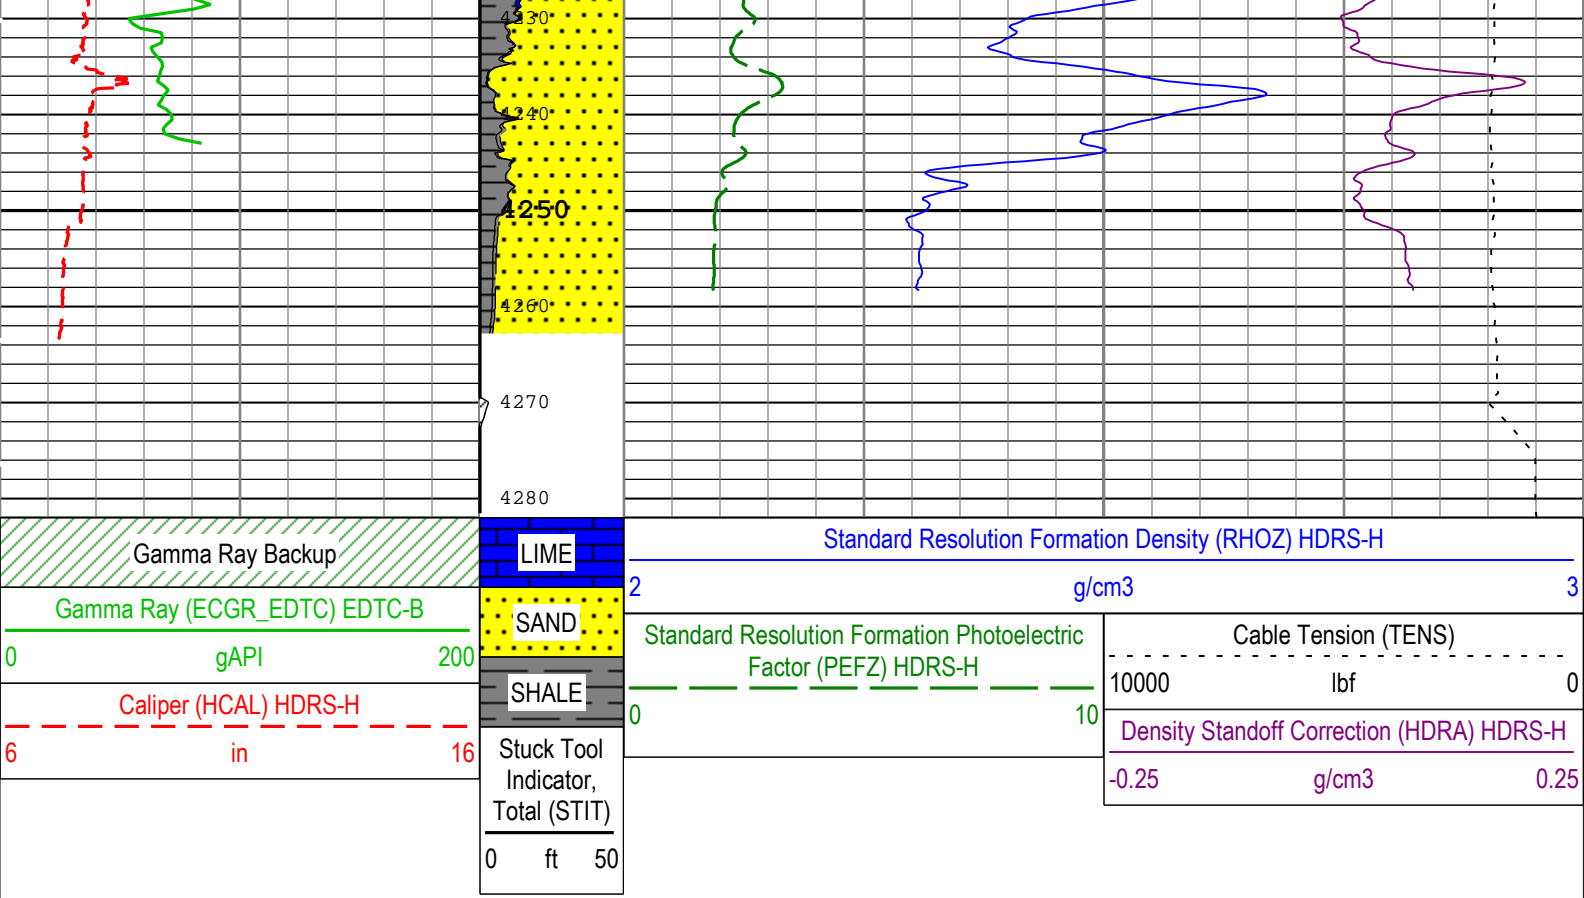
4230

4240

4250

4260

4270

4280

Gamma Ray Backup

Gamma Ray (ECGR_EDTC) EDTC-B
0 gAPI 200

Caliper (HCAL) HDRS-H
6 in 16

LIME

SAND

SHALE

Stuck Tool Indicator, Total (STIT)
0 ft 50

Standard Resolution Formation Density (RHOZ) HDRS-H
2 g/cm3 3

Standard Resolution Formation Photoelectric Factor (PEFZ) HDRS-H
0 10

Cable Tension (TENS)
10000 lbf 0

Density Standoff Correction (HDRA) HDRS-H
-0.25 g/cm3 0.25